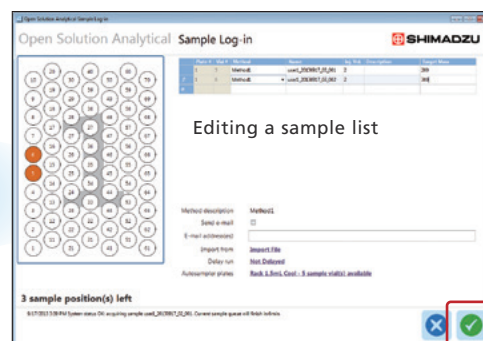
Open Solution Analytical Sample Log-in

Open Solution Analytical Sample Log-in

SHIMADZU

| Plate | Vial | Method | Name | Inj. Vol. | Description | Target Mass |
|---|---|---|---|---|---|---|
| 1 | 1 | Method1 | user1_20130917_01_001 | 2 | | 269 |
| 2 | 1 | Method1 | user1_20130917_01_002 | 2 | | 300 |

Editing a sample list

Method description Method1

Send e-mail

E-mail address(es)

Import from Import File

Delay run Not Delayed

Autosampler plates Rack 1.5mL Cool - 5 sample vial(s) available

3 sample position(s) left

9/17/2013 5:59 PM System status OK: acquiring sample user1_20130917_01_001. Current sample queue will finish in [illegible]